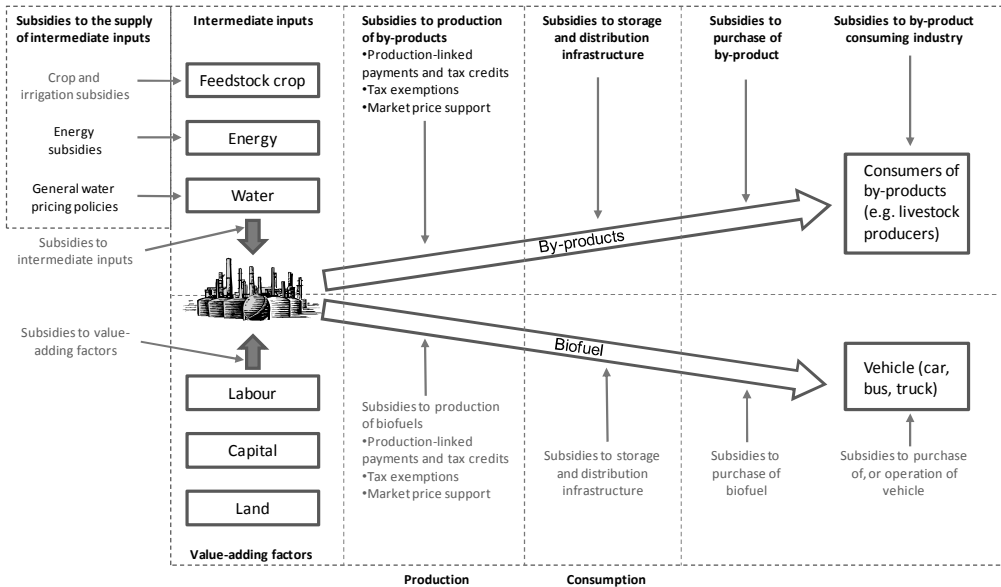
Subsidies to the supply of intermediate inputs

Intermediate inputs

Subsidies to production of by-products
•Production-linked payments and tax credits
•Tax exemptions
•Market price support

Subsidies to storage and distribution infrastructure

Subsidies to purchase of by-product

Subsidies to by-product consuming industry

Crop and irrigation subsidies

Feedstock crop

Energy subsidies

Energy

General water pricing policies

Water

Consumers of by-products (e.g. livestock producers)

Subsidies to intermediate inputs

By-products

Subsidies to value-adding factors

Biofuel

Vehicle (car, bus, truck)

Labour

Capital

Land

Subsidies to production of biofuels
•Production-linked payments and tax credits
•Tax exemptions
•Market price support

Subsidies to storage and distribution infrastructure

Subsidies to purchase of biofuel

Subsidies to purchase of, or operation of vehicle

Value-adding factors

Production

Consumption